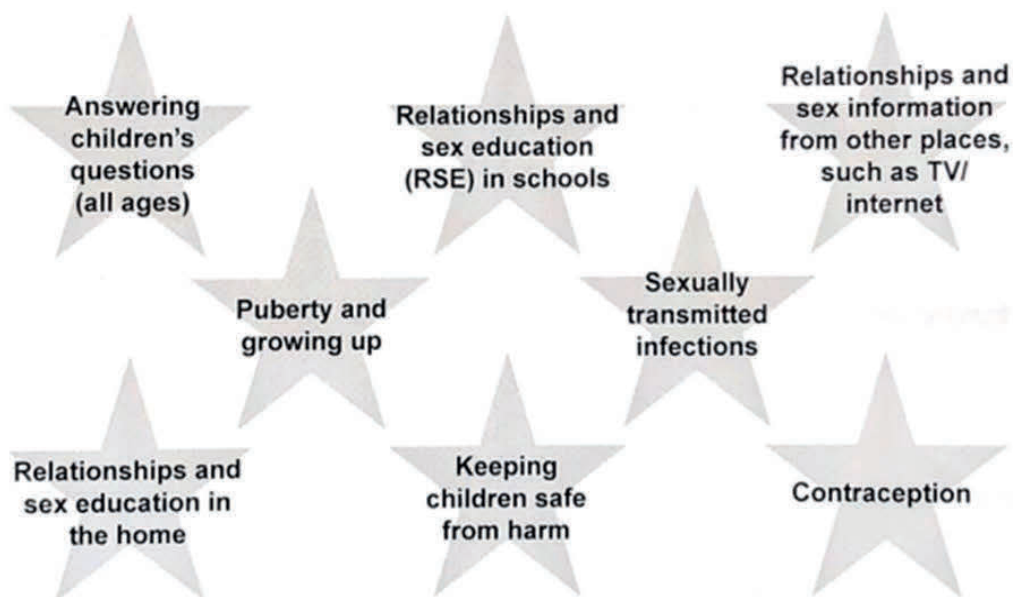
Answering children's questions (all ages)

Relationships and sex education (RSE) in schools

Relationships and sex information from other places, such as TV/ internet

Puberty and growing up

Sexually transmitted infections

Relationships and sex education in the home

Keeping children safe from harm

Contraception